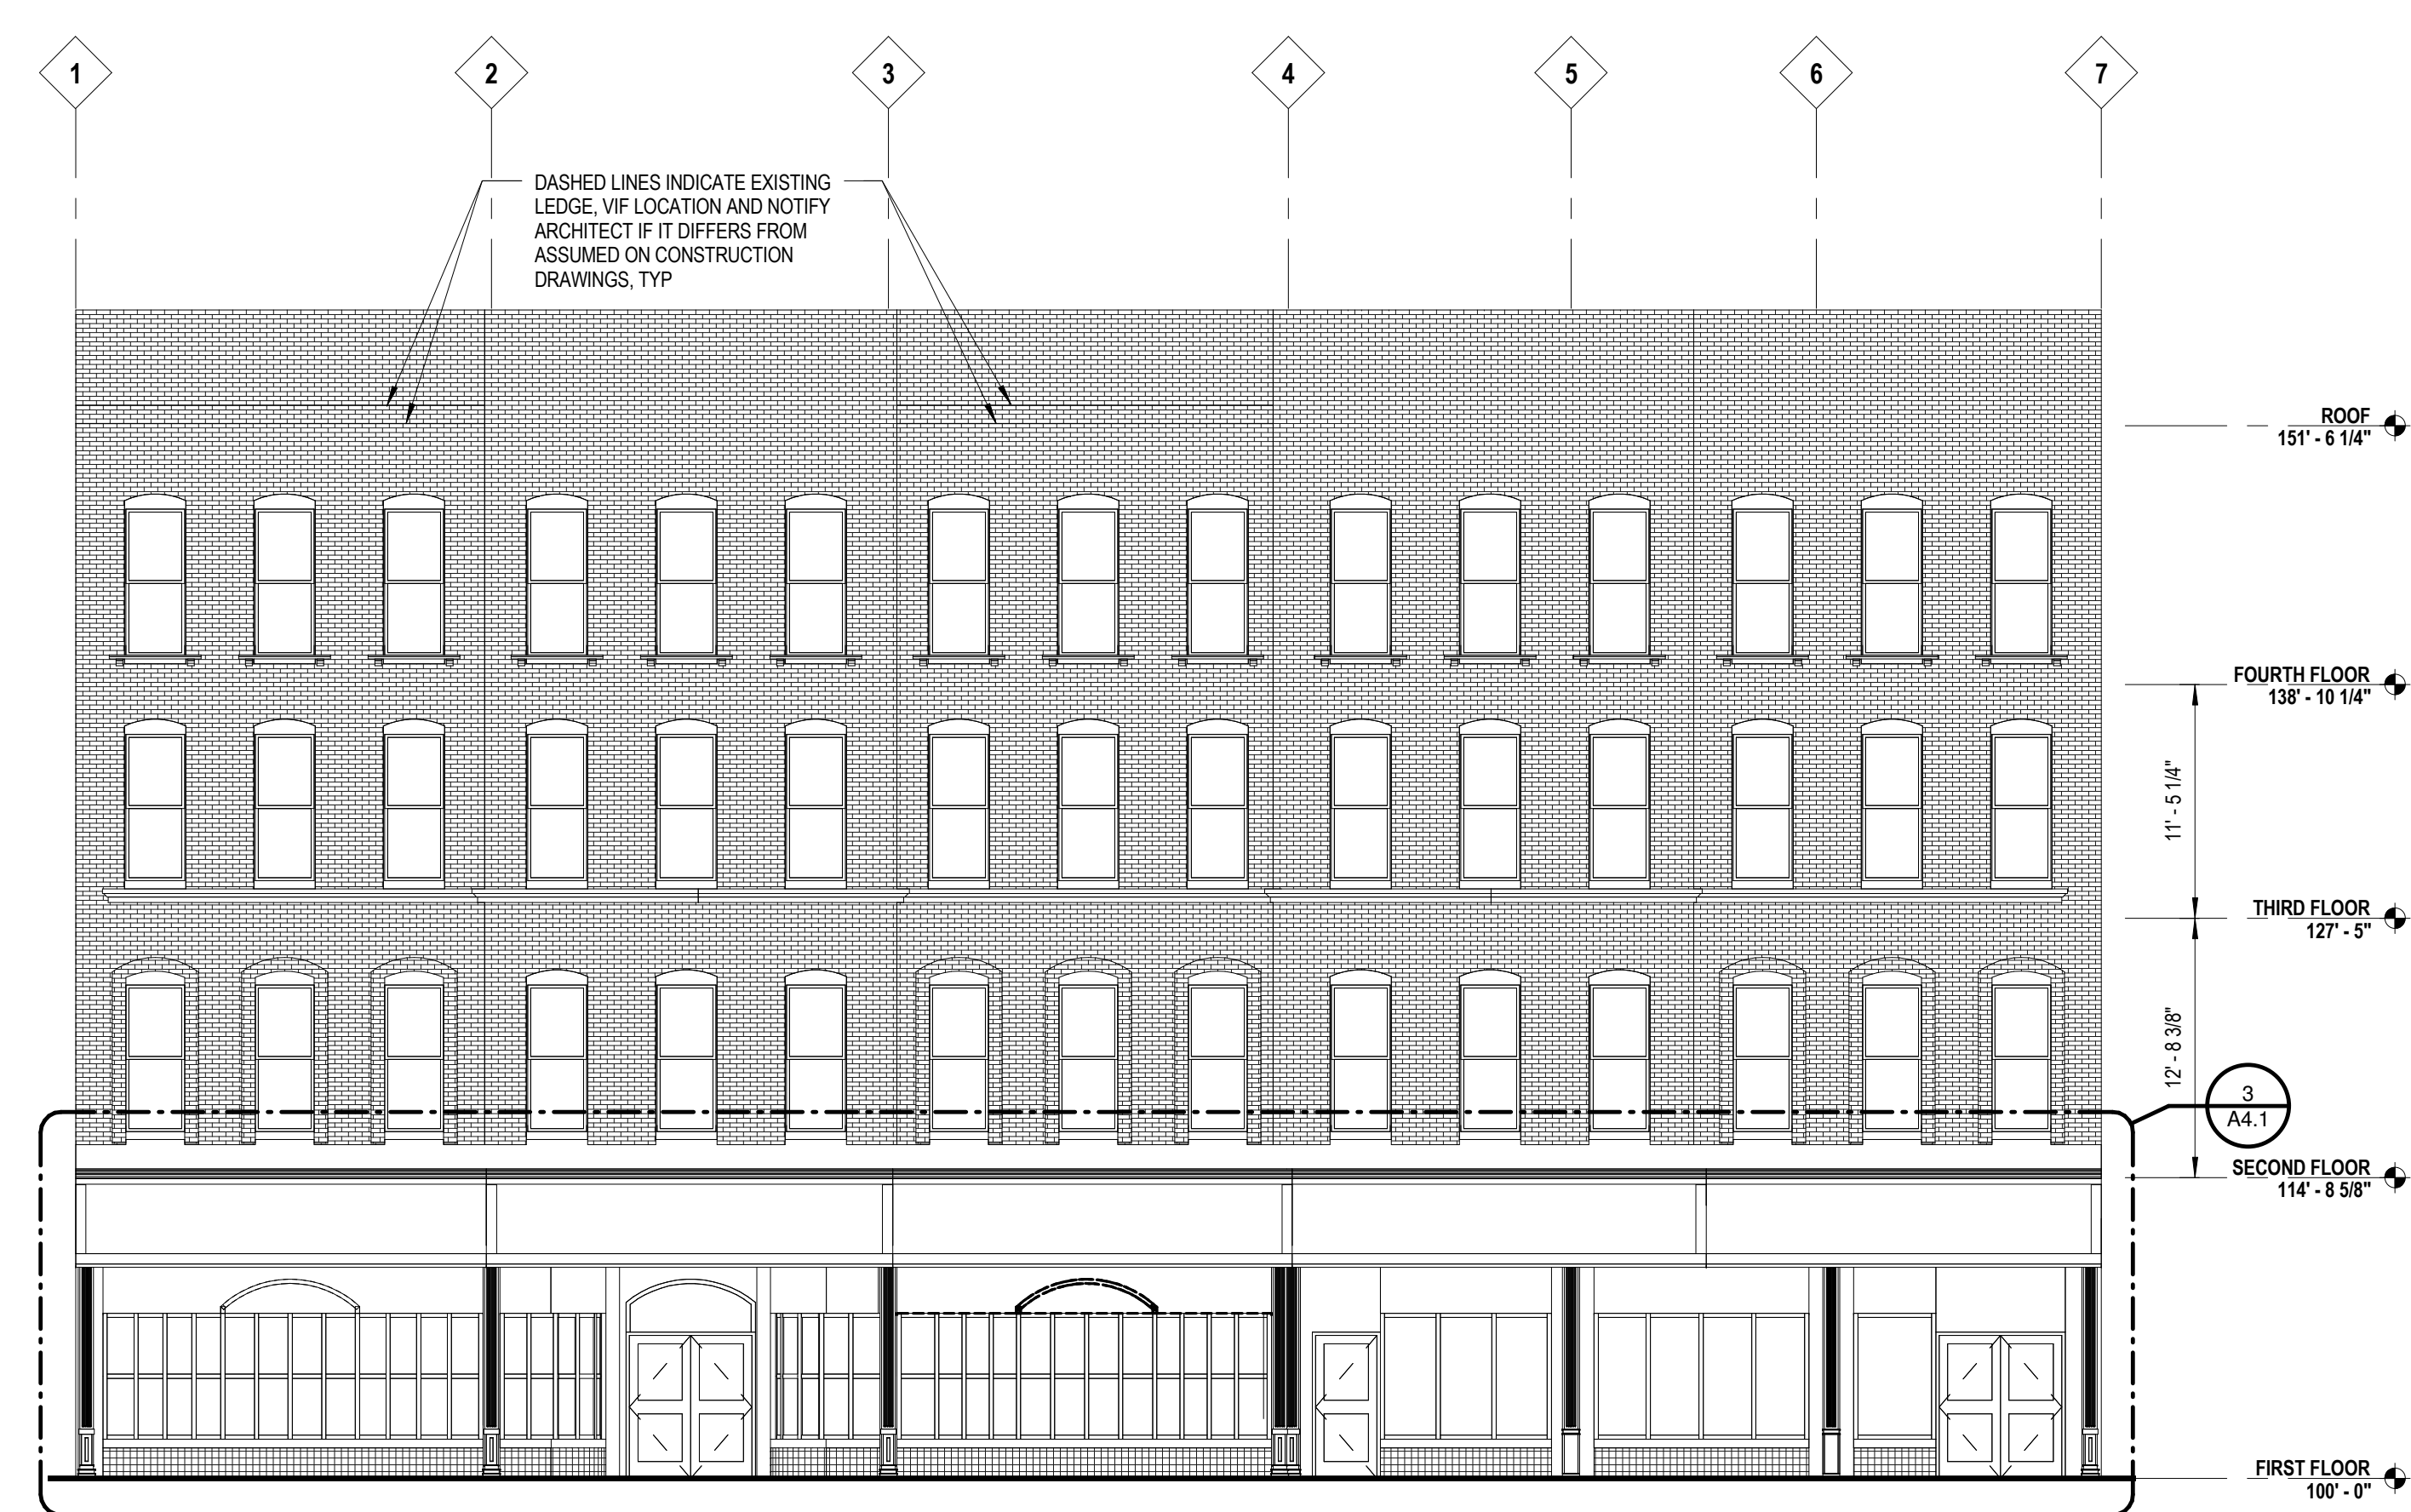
1

2

3

4

5

6

7

DASHED LINES INDICATE EXISTING LEDGE, VIF LOCATION AND NOTIFY ARCHITECT IF IT DIFFERS FROM ASSUMED ON CONSTRUCTION DRAWINGS, TYP

ROOF
151' - 6 1/4"

FOURTH FLOOR
138' - 10 1/4"

11' - 5 1/4"

THIRD FLOOR
127' - 5"

12' - 8 3/8"

3
A4.1

SECOND FLOOR
114' - 8 5/8"

FIRST FLOOR
100' - 0"